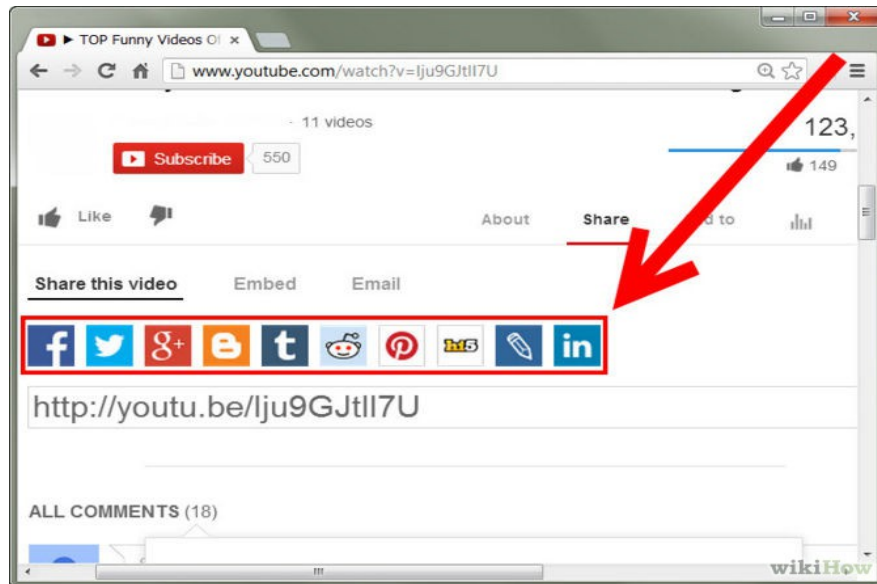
▶ TOP Funny Videos O ×

www.youtube.com/watch?v=lju9GJtlI7U

· 11 videos

123,

Subscribe 550

149

Like

About Share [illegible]d to

Share this video Embed Email

f g+ t in

http://youtu.be/lju9GJtlI7U

ALL COMMENTS (18)

wikiHow